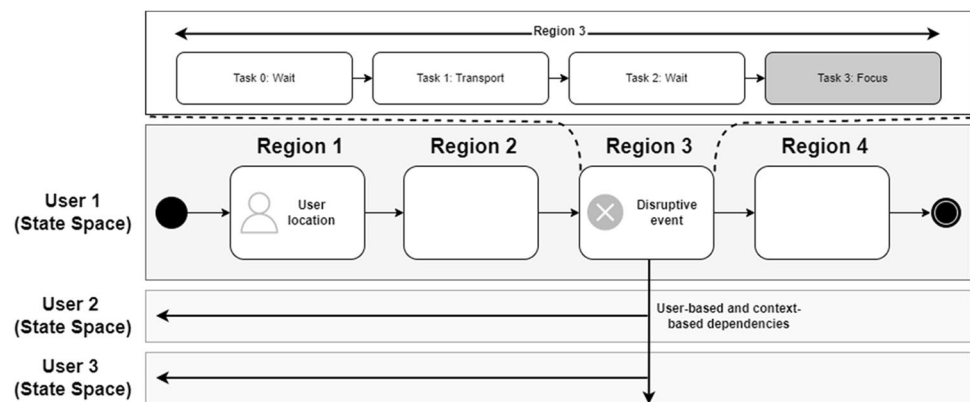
Region 3

Task 0: Wait

Task 1: Transport

Task 2: Wait

Task 3: Focus

Region 1

Region 2

Region 3

Region 4

User 1 (State Space)

User location

Disruptive event

User 2 (State Space)

User-based and context-based dependencies

User 3 (State Space)